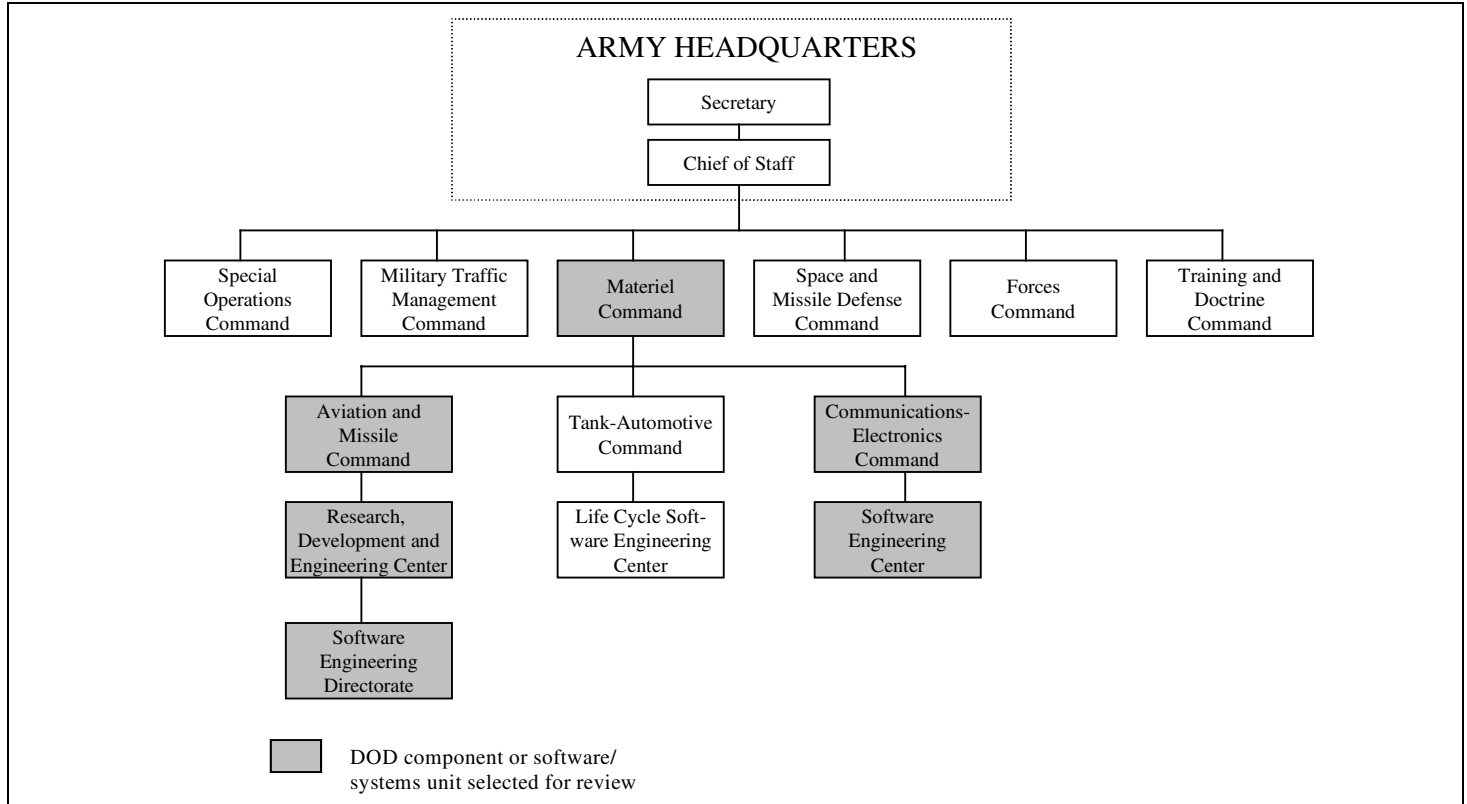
ARMY HEADQUARTERS

Secretary

Chief of Staff

Special Operations Command

Military Traffic Management Command

Materiel Command

Space and Missile Defense Command

Forces Command

Training and Doctrine Command

Aviation and Missile Command

Tank-Automotive Command

Communications-Electronics Command

Research, Development and Engineering Center

Life Cycle Software Engineering Center

Software Engineering Center

Software Engineering Directorate

DOD component or software/ systems unit selected for review